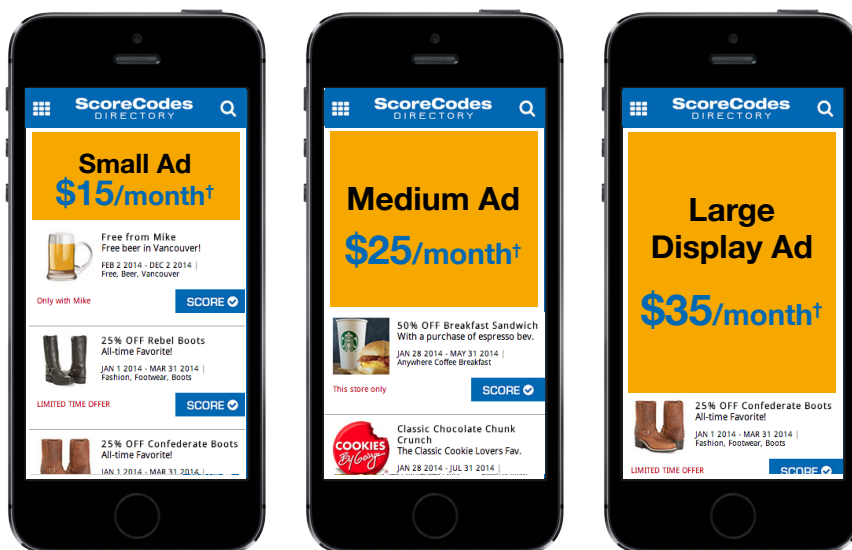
ScoreCodes DIRECTORY

Small Ad
$15/month†

Free from Mike
Free beer in Vancouver!
FEB 2 2014 - DEC 2 2014 |
Free, Beer, Vancouver

Only with Mike

SCORE

25% OFF Rebel Boots
All-time Favorite!
JAN 1 2014 - MAR 31 2014 |
Fashion, Footwear, Boots

LIMITED TIME OFFER

SCORE

25% OFF Confederate Boots
All-time Favorite!
JAN 1 2014 - MAR 31 2014

ScoreCodes DIRECTORY

Medium Ad
$25/month†

50% OFF Breakfast Sandwich
With a purchase of espresso bev.
JAN 28 2014 - MAY 31 2014 |
Anywhere Coffee Breakfast

This store only

SCORE

COOKIES By George

Classic Chocolate Chunk Crunch
The Classic Cookie Lovers Fav.
JAN 28 2014 - JUL 31 2014 |

ScoreCodes DIRECTORY

Large Display Ad
$35/month†

25% OFF Confederate Boots
All-time Favorite!
JAN 1 2014 - MAR 31 2014 |
Fashion, Footwear, Boots

LIMITED TIME OFFER

SCORE